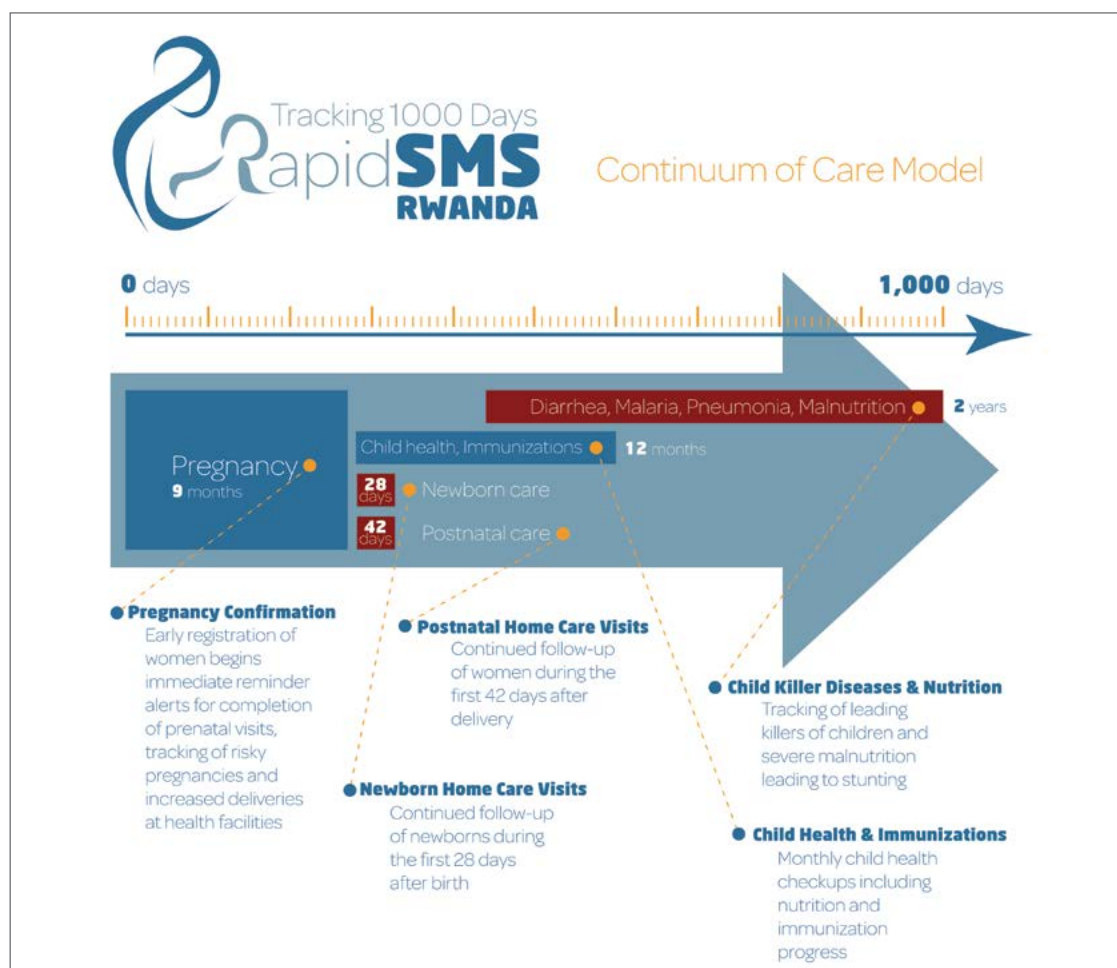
Tracking 1000 Days
RapidSMS
RWANDA

Continuum of Care Model

0 days

1,000 days

Diarrhea, Malaria, Pneumonia, Malnutrition

2 years

Child health, Immunizations

12 months

Pregnancy
9 months

28 days

Newborn care

42 days

Postnatal care

Pregnancy Confirmation
Early registration of women begins immediate reminder alerts for completion of prenatal visits, tracking of risky pregnancies and increased deliveries at health facilities

Postnatal Home Care Visits
Continued follow-up of women during the first 42 days after delivery

Child Killer Diseases & Nutrition
Tracking of leading killers of children and severe malnutrition leading to stunting

Newborn Home Care Visits
Continued follow-up of newborns during the first 28 days after birth

Child Health & Immunizations
Monthly child health checkups including nutrition and immunization progress